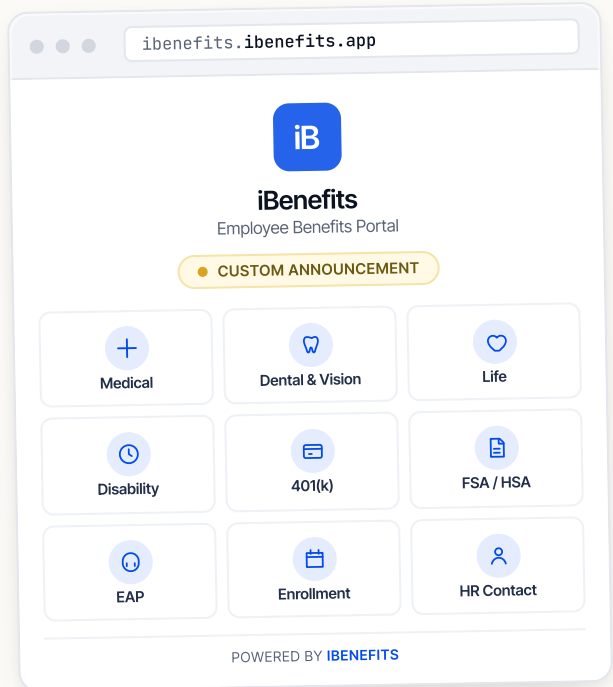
ibenefits.ibenefits.app

iB

iBenefits

Employee Benefits Portal

CUSTOM ANNOUNCEMENT

| Medical | Dental & Vision | Life |
|---|---|---|
| Disability | 401(k) | FSA / HSA |
| EAP | Enrollment | HR Contact |

POWERED BY IBENEFITS